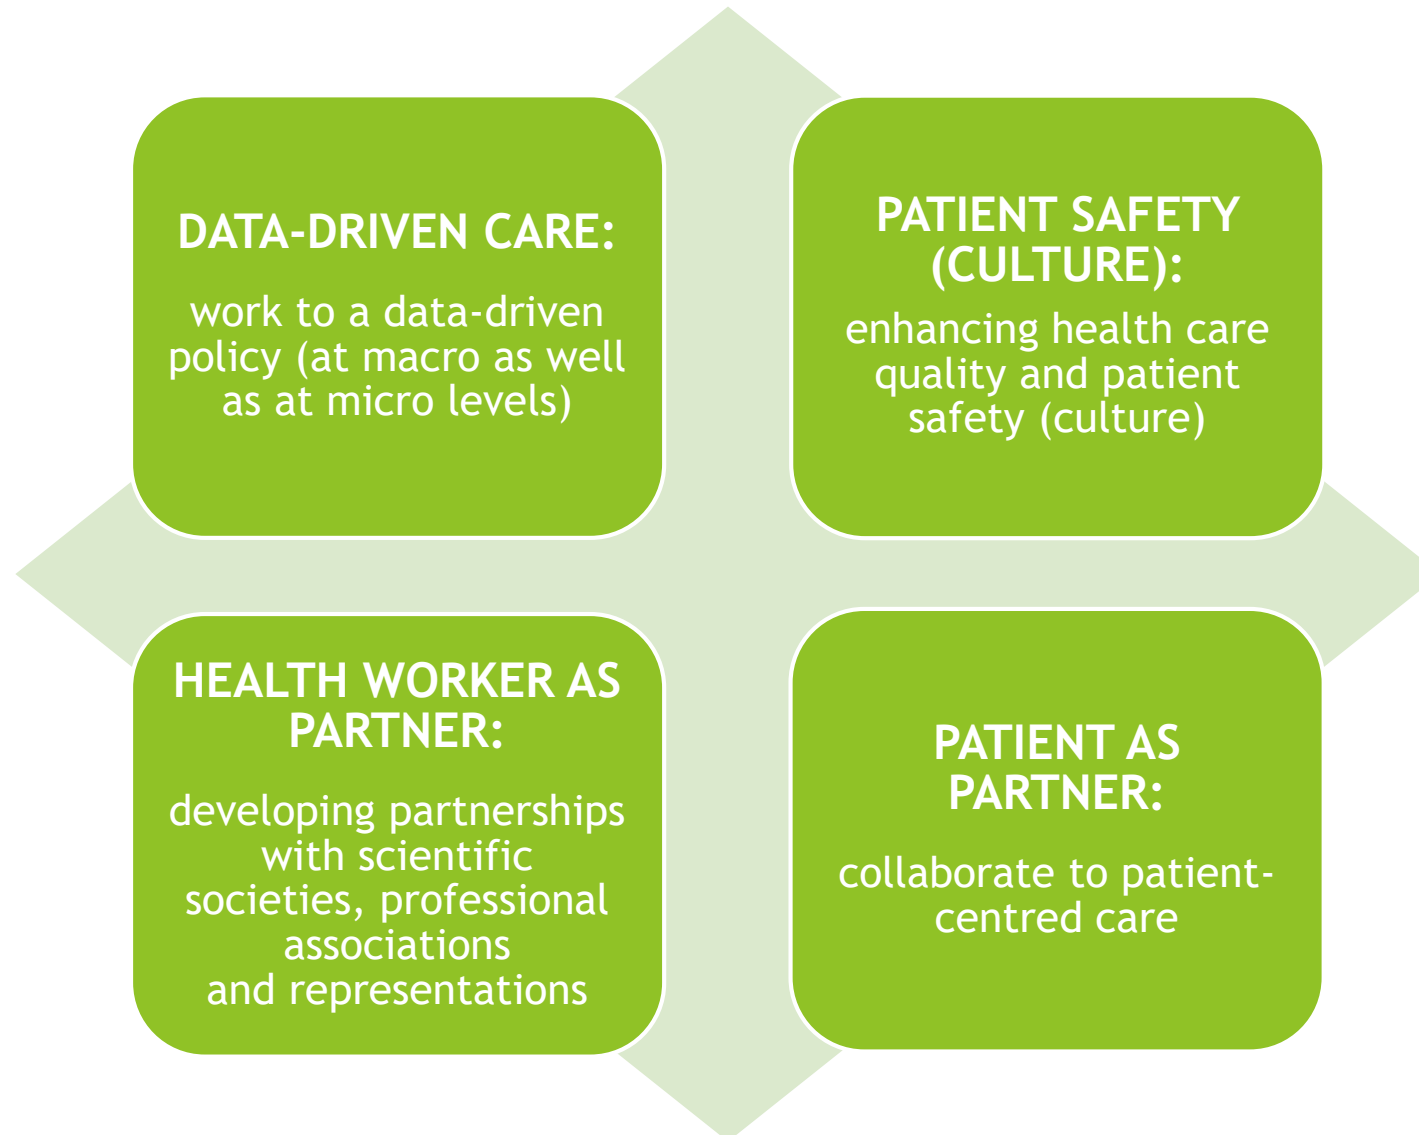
DATA-DRIVEN CARE:

work to a data-driven policy (at macro as well as at micro levels)

PATIENT SAFETY (CULTURE):

enhancing health care quality and patient safety (culture)

HEALTH WORKER AS PARTNER:

developing partnerships with scientific societies, professional associations and representations

PATIENT AS PARTNER:

collaborate to patient-centred care